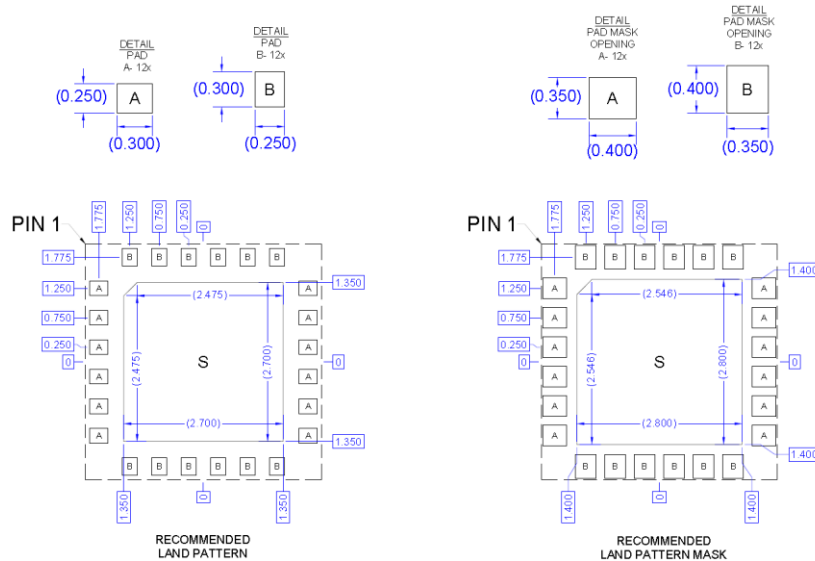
DETAIL
PAD
A- 12x

(0.250) A

(0.300)

DETAIL
PAD
B- 12x

(0.300) B

(0.250)

DETAIL
PAD MASK
OPENING
A- 12x

(0.350) A

(0.400)

DETAIL
PAD MASK
OPENING
B- 12x

(0.400) B

(0.350)

PIN 1

1.775 1.250 0.750 0.250 0

1.775
1.250
0.750
0.250
0

B B B B B B B

A A A A A A A

(2.475)

(2.475)

S

(2.700)

(2.700)

A A A A A A A

1.350
0
1.350

B B B B B B B

1.350 0 1.350

RECOMMENDED
LAND PATTERN

PIN 1

1.775 1.250 0.750 0.250 0

1.775
1.250
0.750
0.250
0

B B B B B B B

A A A A A A A

(2.546)

(2.546)

S

(2.800)

(2.800)

A A A A A A A

1.400
0
1.400

B B B B B B B

1.400 0 1.400

RECOMMENDED
LAND PATTERN MASK